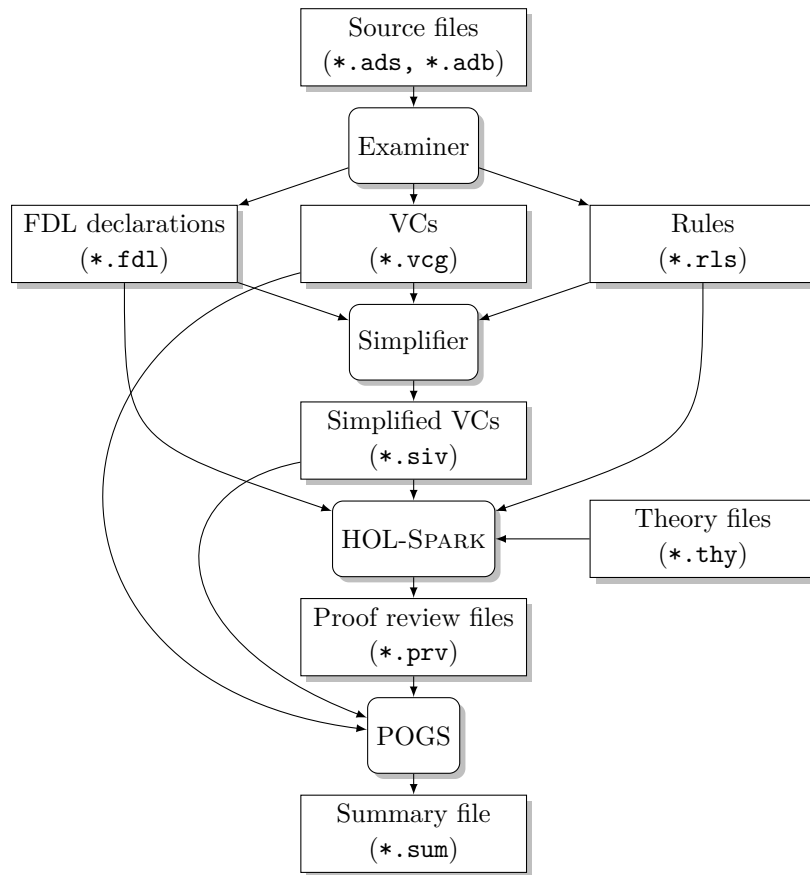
Source files
(*.ads, *.adb)

Examiner

FDL declarations
(*.fdl)

VCs
(*.vcg)

Rules
(*.rls)

Simplifier

Simplified VCs
(*.siv)

HOL-Spark

Theory files
(*.thy)

Proof review files
(*.prv)

POGS

Summary file
(*.sum)